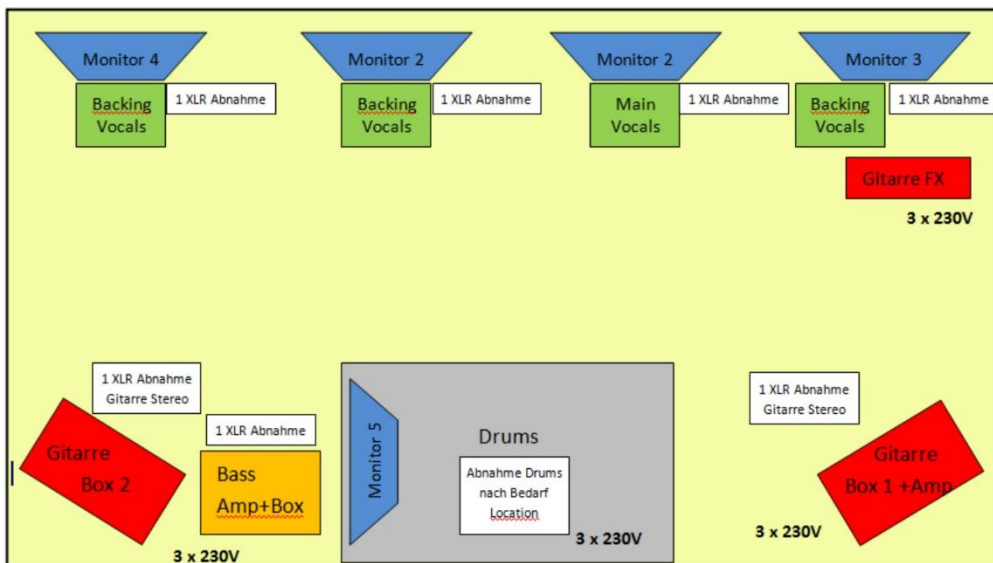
Monitor 4

Backing Vocals

1 XLR Abnahme

Monitor 2

Backing Vocals

1 XLR Abnahme

Monitor 2

Main Vocals

1 XLR Abnahme

Monitor 3

Backing Vocals

1 XLR Abnahme

Gitarre FX

3 x 230V

1 XLR Abnahme Gitarre Stereo

Gitarre Box 2

1 XLR Abnahme

Bass Amp+Box

3 x 230V

Monitor 5

Drums

Abnahme Drums nach Bedarf Location

3 x 230V

1 XLR Abnahme Gitarre Stereo

Gitarre Box 1 +Amp

3 x 230V